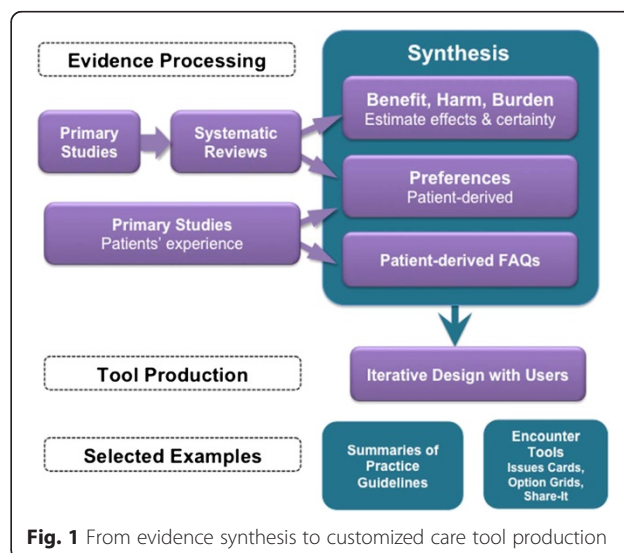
Evidence Processing

Synthesis

Primary Studies

Systematic Reviews

Benefit, Harm, Burden
Estimate effects & certainty

Preferences
Patient-derived

Primary Studies
Patients' experience

Patient-derived FAQs

Tool Production

Iterative Design with Users

Selected Examples

Summaries of Practice Guidelines

Encounter Tools
Issues Cards, Option Grids, Share-It

**Fig. 1** From evidence synthesis to customized care tool production